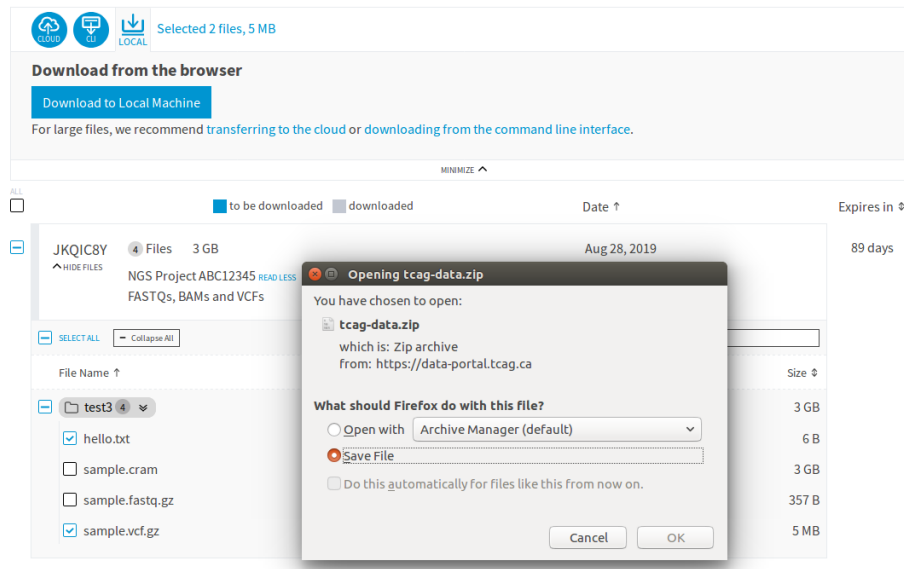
CLOUD CLI LOCAL Selected 2 files, 5 MB

Download from the browser

Download to Local Machine

For large files, we recommend transferring to the cloud or downloading from the command line interface.

MINIMIZE

ALL

to be downloaded downloaded

Date ↑

Expires in

JKQIC8Y 4 Files 3 GB

HIDE FILES

NGS Project ABC12345 READ LESS

FASTQs, BAMs and VCFs

Aug 28, 2019

89 days

SELECT ALL Collapse All

File Name ↑

Size

test3 4

3 GB

hello.txt

6 B

sample.cram

3 GB

sample.fastq.gz

357 B

sample.vcf.gz

5 MB

Opening tcag-data.zip

You have chosen to open:

tcag-data.zip

which is: Zip archive

from: https://data-portal.tcag.ca

What should Firefox do with this file?

Open with Archive Manager (default)

Save File

Do this automatically for files like this from now on.

Cancel OK